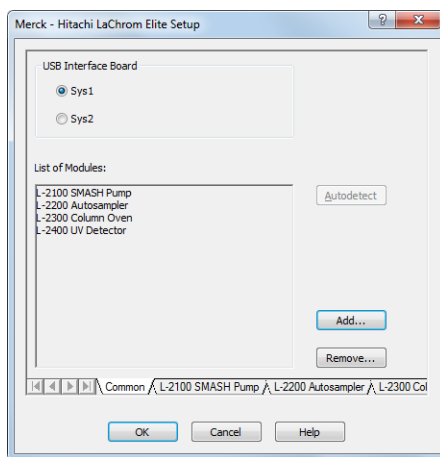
Merck - Hitachi LaChrom Elite Setup

?

X

USB Interface Board

Sys1

Sys2

List of Modules:

L-2100 SMASH Pump
L-2200 Autosampler
L-2300 Column Oven
L-2400 UV Detector

Autodetect

Add...

Remove...

Common | L-2100 SMASH Pump | L-2200 Autosampler | L-2300 Col

OK

Cancel

Help